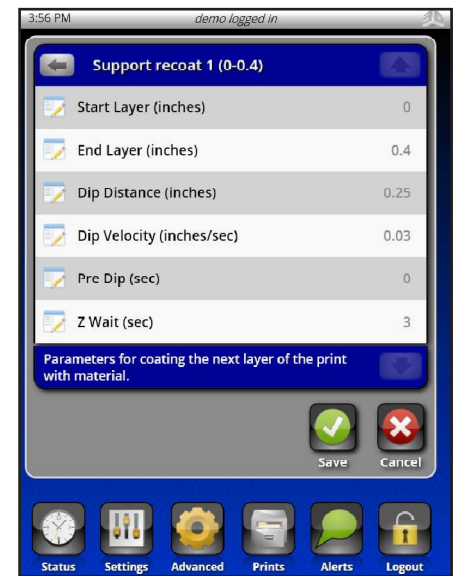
3:56 PM demo logged in

Support recoat 1 (0-0.4)

| | |
|---|---|
| Start Layer (inches) | 0 |
| End Layer (inches) | 0.4 |
| Dip Distance (inches) | 0.25 |
| Dip Velocity (inches/sec) | 0.03 |
| Pre Dip (sec) | 0 |
| Z Wait (sec) | 3 |

Parameters for coating the next layer of the print with material.

Save Cancel

Status Settings Advanced Prints Alerts Logout